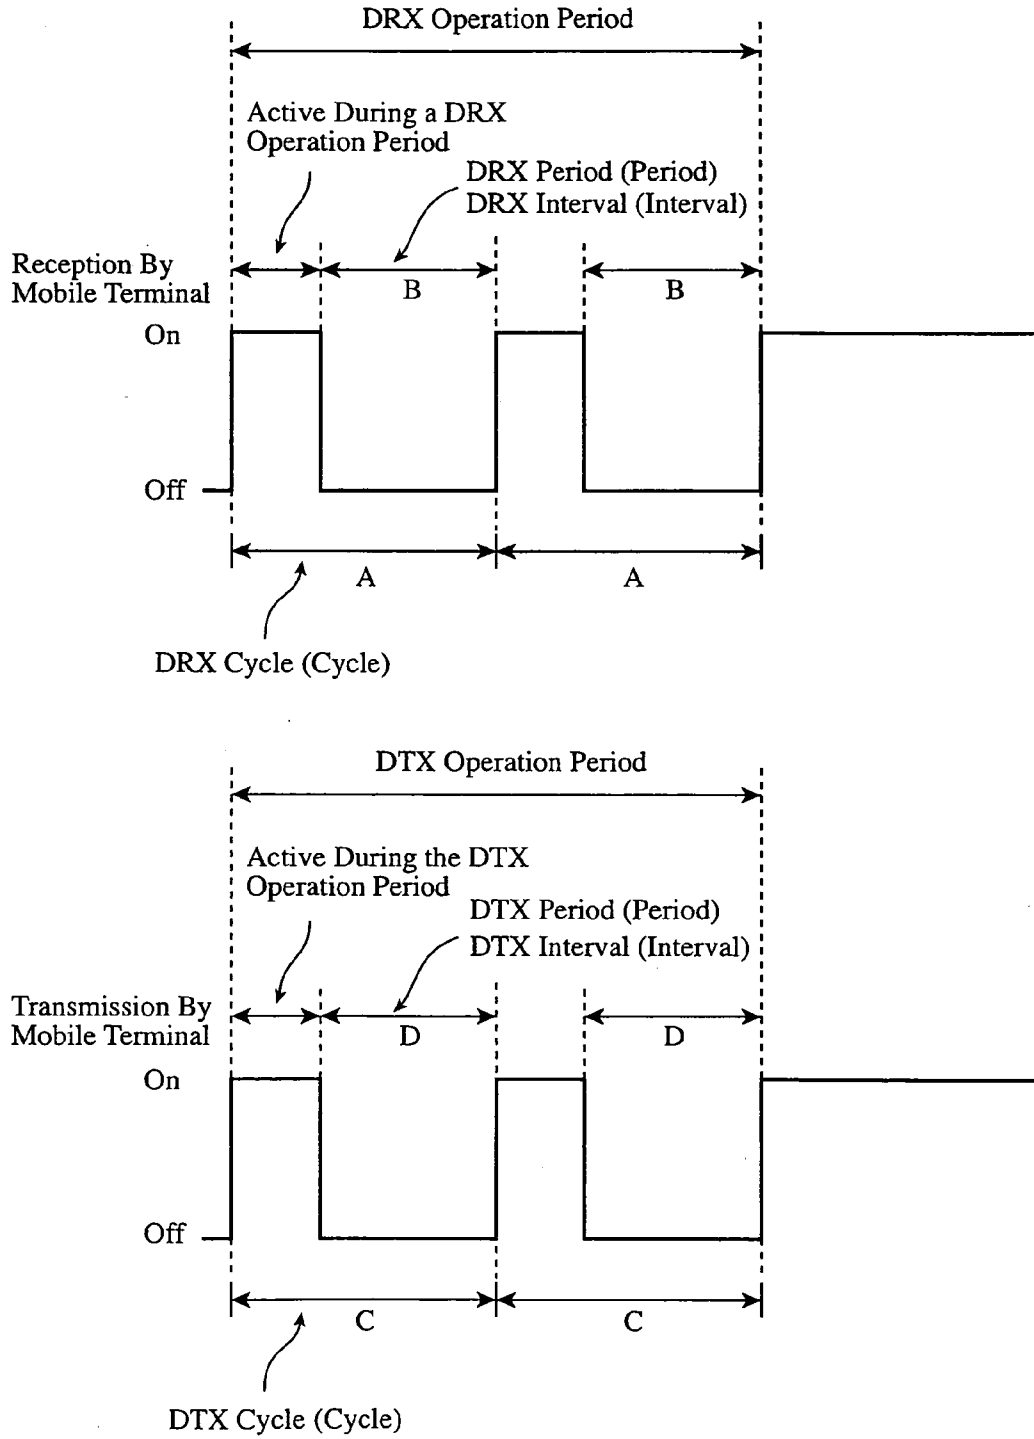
DRX Operation Period

Active During a DRX Operation Period

DRX Period (Period)
DRX Interval (Interval)

Reception By Mobile Terminal

B

B

On

Off

A

A

DRX Cycle (Cycle)

DTX Operation Period

Active During the DTX Operation Period

DTX Period (Period)
DTX Interval (Interval)

Transmission By Mobile Terminal

D

D

On

Off

C

C

DTX Cycle (Cycle)